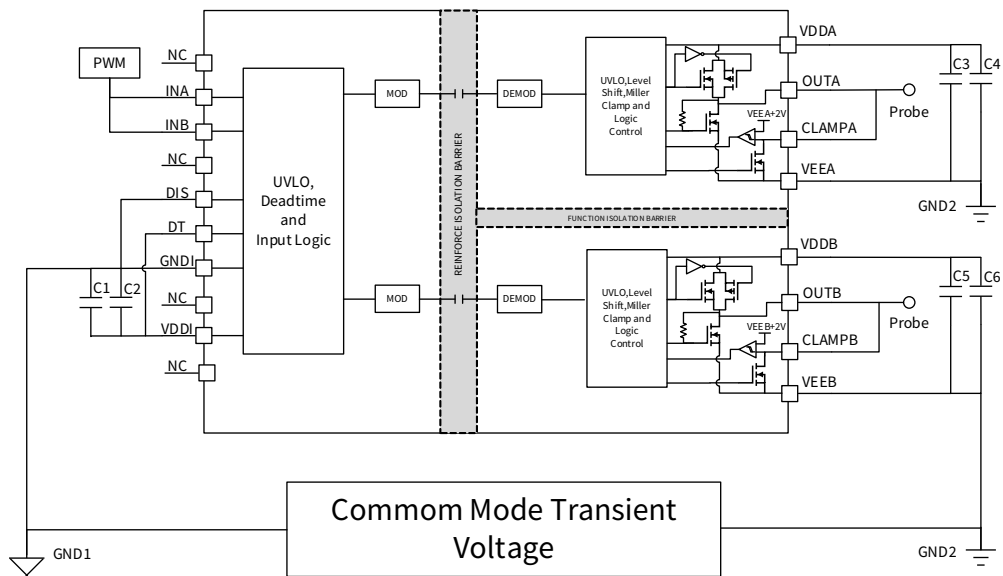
PWM
NC
INA
INB
NC
DIS
DT
GNDI
NC
VDDI
NC
C1
C2
UVLO, Deadtime and Input Logic
MOD
MOD
REINFORCE ISOLATION BARRIER
DEMOD
DEMOD
UVLO,Level Shift,Miller Clamp and Logic Control
UVLO,Level Shift,Miller Clamp and Logic Control
VEEA+2V
VEEB+2V
FUNCTION ISOLATION BARRIER
VDDA
OUTA
CLAMPA
VEEA
VDDB
OUTB
CLAMPB
VEEB
C3
C4
C5
C6
Probe
Probe
GND2
GND2
GND1
Commom Mode Transient Voltage